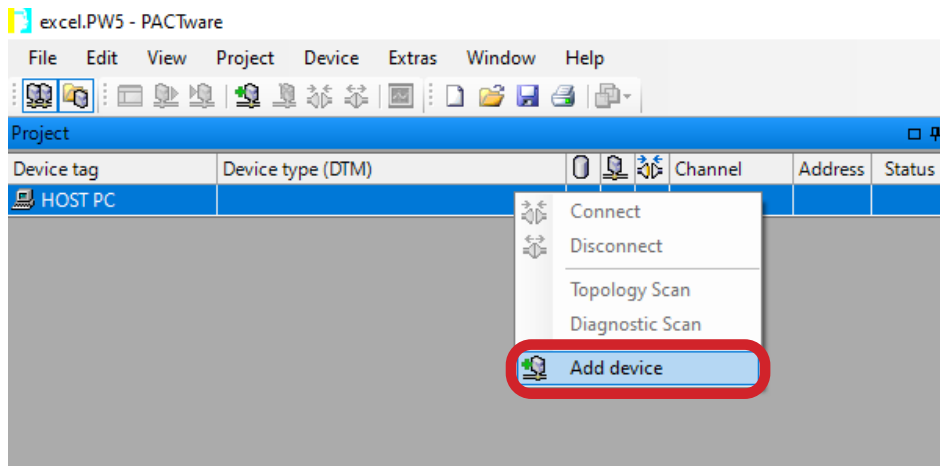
excel.PW5 - PACTware

File Edit View Project Device Extras Window Help

Project

| Device tag | Device type (DTM) | | | | Channel | Address | Status |
|---|---|---|---|---|---|---|---|
| HOST PC | | | | | | | |

Connect
Disconnect
Topology Scan
Diagnostic Scan
Add device